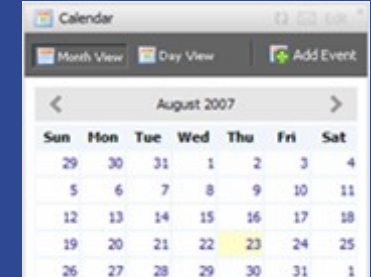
Calendar

Month View | Day View | Add Event

<

August 2007

>

| Sun | Mon | Tue | Wed | Thu | Fri | Sat |
|---|---|---|---|---|---|---|
| 29 | 30 | 31 | 1 | 2 | 3 | 4 |
| 5 | 6 | 7 | 8 | 9 | 10 | 11 |
| 12 | 13 | 14 | 15 | 16 | 17 | 18 |
| 19 | 20 | 21 | 22 | 23 | 24 | 25 |
| 26 | 27 | 28 | 29 | 30 | 31 | 1 |